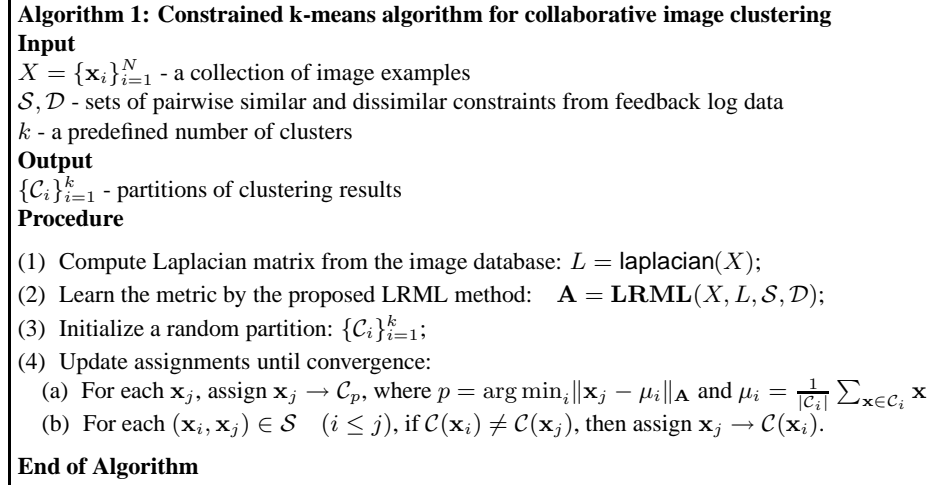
**Algorithm 1: Constrained k-means algorithm for collaborative image clustering**
**Input**
$X = \{\mathbf{x}_i\}_{i=1}^N$ - a collection of image examples
$\mathcal{S}, \mathcal{D}$ - sets of pairwise similar and dissimilar constraints from feedback log data
$k$ - a predefined number of clusters
**Output**
$\{\mathcal{C}_i\}_{i=1}^k$ - partitions of clustering results
**Procedure**

(1) Compute Laplacian matrix from the image database: $L = \mathsf{laplacian}(X)$;
(2) Learn the metric by the proposed LRML method: $\mathbf{A} = \mathbf{LRML}(X, L, \mathcal{S}, \mathcal{D})$;
(3) Initialize a random partition: $\{\mathcal{C}_i\}_{i=1}^k$;
(4) Update assignments until convergence:
(a) For each $\mathbf{x}_j$, assign $\mathbf{x}_j \rightarrow \mathcal{C}_p$, where $p = \arg\min_i \|\mathbf{x}_j - \mu_i\|_{\mathbf{A}}$ and $\mu_i = \frac{1}{|\mathcal{C}_i|}\sum_{\mathbf{x}\in\mathcal{C}_i}\mathbf{x}$
(b) For each $(\mathbf{x}_i, \mathbf{x}_j) \in \mathcal{S}$ $(i \leq j)$, if $\mathcal{C}(\mathbf{x}_i) \neq \mathcal{C}(\mathbf{x}_j)$, then assign $\mathbf{x}_j \rightarrow \mathcal{C}(\mathbf{x}_i)$.

**End of Algorithm**